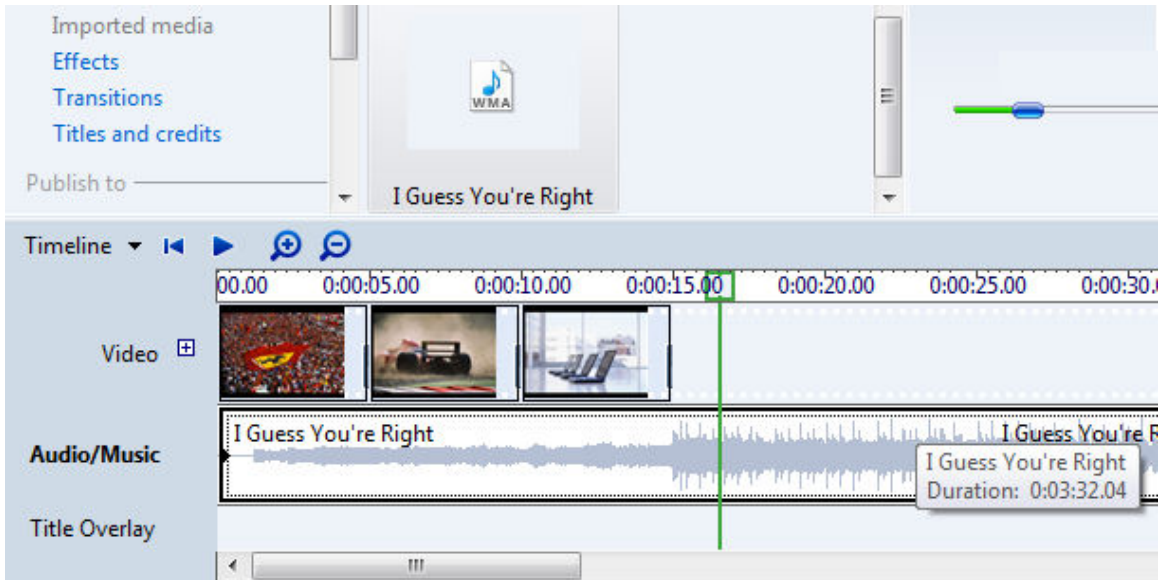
Imported media
Effects
Transitions
Titles and credits
Publish to

WMA

I Guess You're Right

Timeline

00.00 0:00:05.00 0:00:10.00 0:00:15.00 0:00:20.00 0:00:25.00 0:00:30.0

Video

Audio/Music

I Guess You're Right

I Guess You're R

I Guess You're Right
Duration: 0:03:32.04

Title Overlay